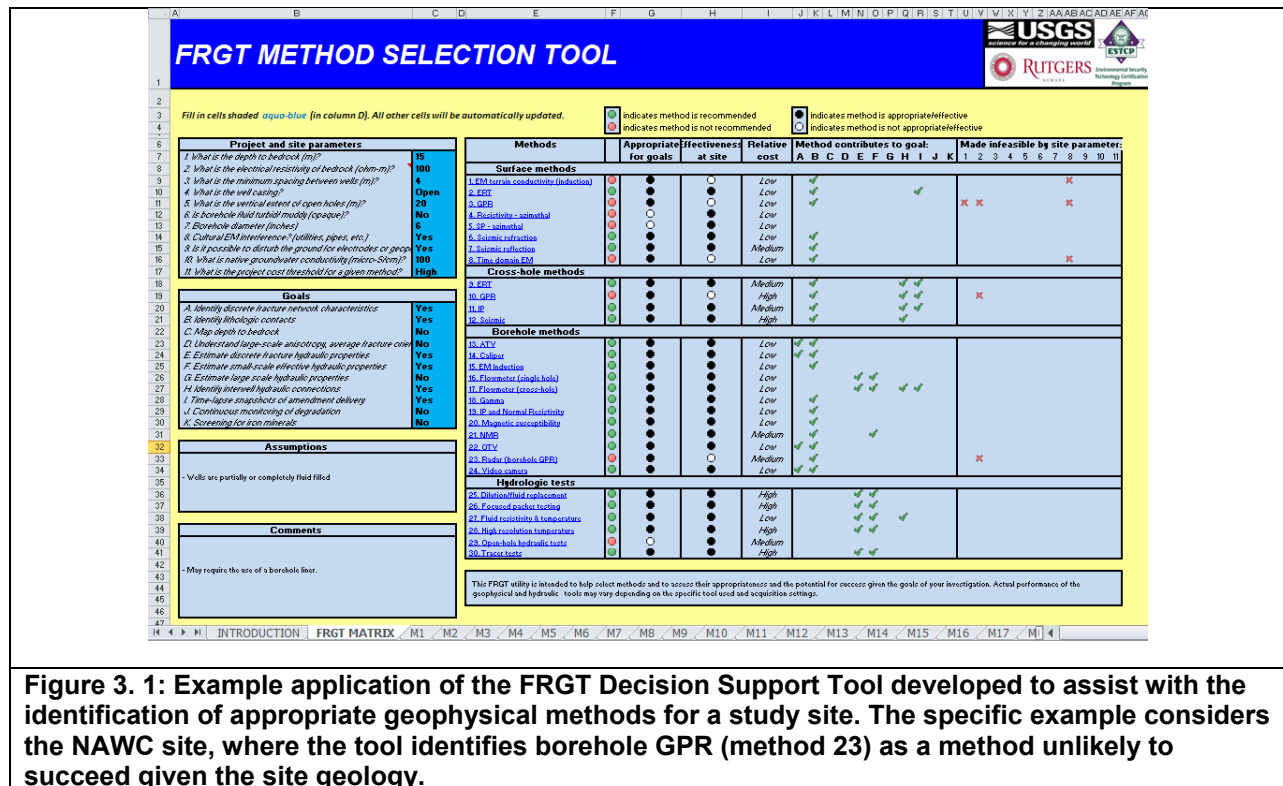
A B C D E F G H I J K L M N O P Q R S T U V W X Y Z AA AB AC AD AE AF AG

FRGT METHOD SELECTION TOOL

USGS science for a changing world
RUTGERS
ESTCP Environmental Security Technology Certification Program

Fill in cells shaded aqua-blue (in column D). All other cells will be automatically updated.

indicates method is recommended
indicates method is not recommended
indicates method is appropriate/effective
indicates method is not appropriate/effective

Project and site parameters

| | |
|---|---|
| 1. What is the depth to bedrock (m)? | 15 |
| 2. What is the electrical resistivity of bedrock (ohm-m)? | 100 |
| 3. What is the minimum spacing between wells (m)? | 4 |
| 4. What is the well casing? | Open |
| 5. What is the vertical extent of open holes (m)? | 20 |
| 6. Is borehole fluid turbid/muddy (opaque)? | No |
| 7. Borehole diameter (inches) | 6 |
| 8. Cultural EM interference? (utilities, pipes, etc.) | Yes |
| 9. Is it possible to disturb the ground for electrodes or geop | Yes |
| 10. What is native groundwater conductivity (micro-S/cm)? | 100 |
| 11. What is the project cost threshold for a given method? | High |

Goals

| | |
|---|---|
| A. Identify discrete fracture network characteristics | Yes |
| B. Identify lithologic contacts | Yes |
| C. Map depth to bedrock | No |
| D. Understand large-scale anisotropy, average fracture orie | No |
| E. Estimate discrete fracture hydraulic properties | Yes |
| F. Estimate small-scale effective hydraulic properties | Yes |
| G. Estimate large-scale hydraulic properties | No |
| H. Identify interwell hydraulic connections | Yes |
| I. Time-lapse snapshots of amendment delivery | Yes |
| J. Continuous monitoring of degradation | No |
| K. Screening for iron minerals | No |

Assumptions

- Wells are partially or completely fluid filled

Comments

- May require the use of a borehole liner.

| Methods | Appropriate for goals | Effectiveness at site | Relative cost | Method contributes to goal: A B C D E F G H I J K | Made infeasible by site parameter: 1 2 3 4 5 6 7 8 9 10 11 |
|---|---|---|---|---|---|
| Surface methods | | | | | |
| 1. EM terrain conductivity (induction) | ● | ○ | Low | ✔ | ✖ |
| 2. ERT | ● | ● | Low | ✔ ✔ | |
| 3. GPR | ● | ○ | Low | ✔ | ✖ ✖ ✖ |
| 4. Resistivity - azimuthal | ○ | ● | Low | | |
| 5. SP - azimuthal | ○ | ● | Low | | |
| 6. Seismic refraction | ● | ● | Low | ✔ | |
| 7. Seismic reflection | ● | ● | Medium | ✔ | |
| 8. Time domain EM | ● | ○ | Low | ✔ | ✖ |
| Cross-hole methods | | | | | |
| 9. ERT | ● | ● | Medium | ✔ ✔ ✔ | |
| 10. GPR | ● | ○ | High | ✔ ✔ ✔ | ✖ |
| 11. IP | ● | ● | Medium | ✔ ✔ ✔ | |
| 12. Seismic | ● | ● | High | ✔ ✔ | |
| Borehole methods | | | | | |
| 13. ATV | ● | ● | Low | ✔ ✔ | |
| 14. Caliper | ● | ● | Low | ✔ ✔ | |
| 15. EM Induction | ● | ● | Low | ✔ | |
| 16. Flowmeter (single hole) | ● | ● | Low | ✔ ✔ | |
| 17. Flowmeter (cross-hole) | ● | ● | Low | ✔ ✔ ✔ ✔ | |
| 18. Gamma | ● | ● | Low | ✔ | |
| 19. IP and Normal Resistivity | ● | ● | Low | ✔ | |
| 20. Magnetic susceptibility | ● | ● | Low | ✔ | |
| 21. NMR | ● | ● | Medium | ✔ ✔ | |
| 22. OTV | ● | ● | Low | ✔ ✔ | |
| 23. Radar (borehole GPR) | ● | ○ | Medium | ✔ | ✖ |
| 24. Video camera | ● | ● | Low | ✔ ✔ | |
| Hydrologic tests | | | | | |
| 25. Dilution/fluid replacement | ● | ● | High | ✔ ✔ | |
| 26. Focused packer testing | ● | ● | High | ✔ ✔ | |
| 27. Fluid resistivity & temperature | ● | ● | Low | ✔ ✔ ✔ | |
| 28. High resolution temperature | ● | ● | Low | ✔ ✔ | |
| 29. Open-hole hydraulic tests | ○ | ● | Medium | ✔ | |
| 30. Tracer tests | ● | ● | High | ✔ ✔ | |

This FRGT utility is intended to help select methods and to assess their appropriateness and the potential for success given the goals of your investigation. Actual performance of the geophysical and hydraulic tools may vary depending on the specific tool used and acquisition settings.

INTRODUCTION | FRGT MATRIX | M1 | M2 | M3 | M4 | M5 | M6 | M7 | M8 | M9 | M10 | M11 | M12 | M13 | M14 | M15 | M16 | M17 | M

Figure 3. 1: Example application of the FRGT Decision Support Tool developed to assist with the identification of appropriate geophysical methods for a study site. The specific example considers the NAWC site, where the tool identifies borehole GPR (method 23) as a method unlikely to succeed given the site geology.